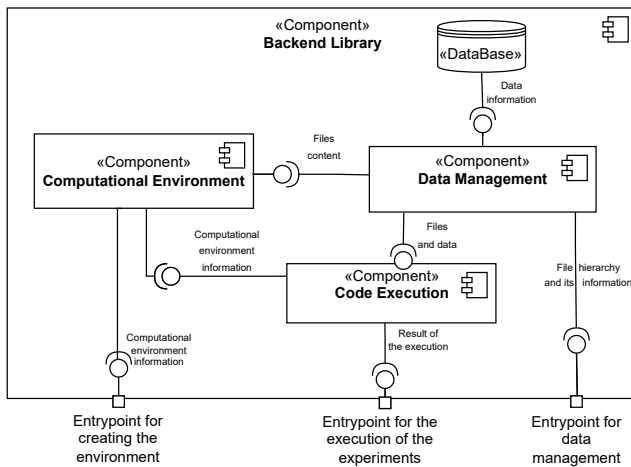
«Component»
Backend Library

«DataBase»

Data information

«Component»
Computational Environment

Files content

«Component»
Data Management

Computational environment information

Files and data

«Component»
Code Execution

File hierarchy and its information

Computational environment information

Result of the execution

Entrypoint for creating the environment

Entrypoint for the execution of the experiments

Entrypoint for data management